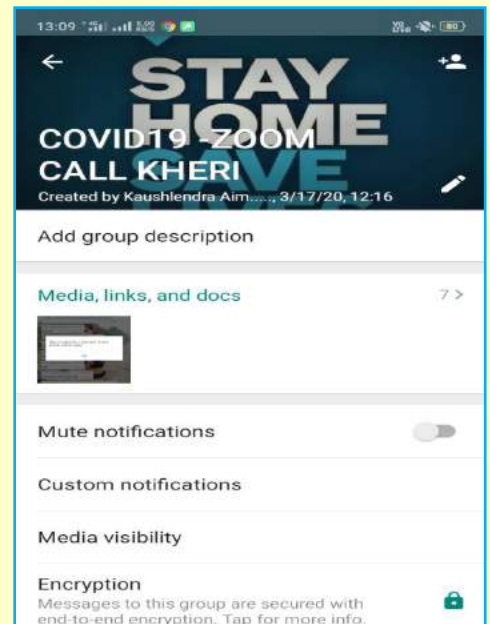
13:09

STAY HOME SAVE

COVID19 -ZOOM CALL KHERI

Created by Kaushlendra Aim....., 3/17/20, 12:16

Add group description

Media, links, and docs

7 >

Mute notifications

Custom notifications

Media visibility

Encryption

Messages to this group are secured with end-to-end encryption. Tap for more info.